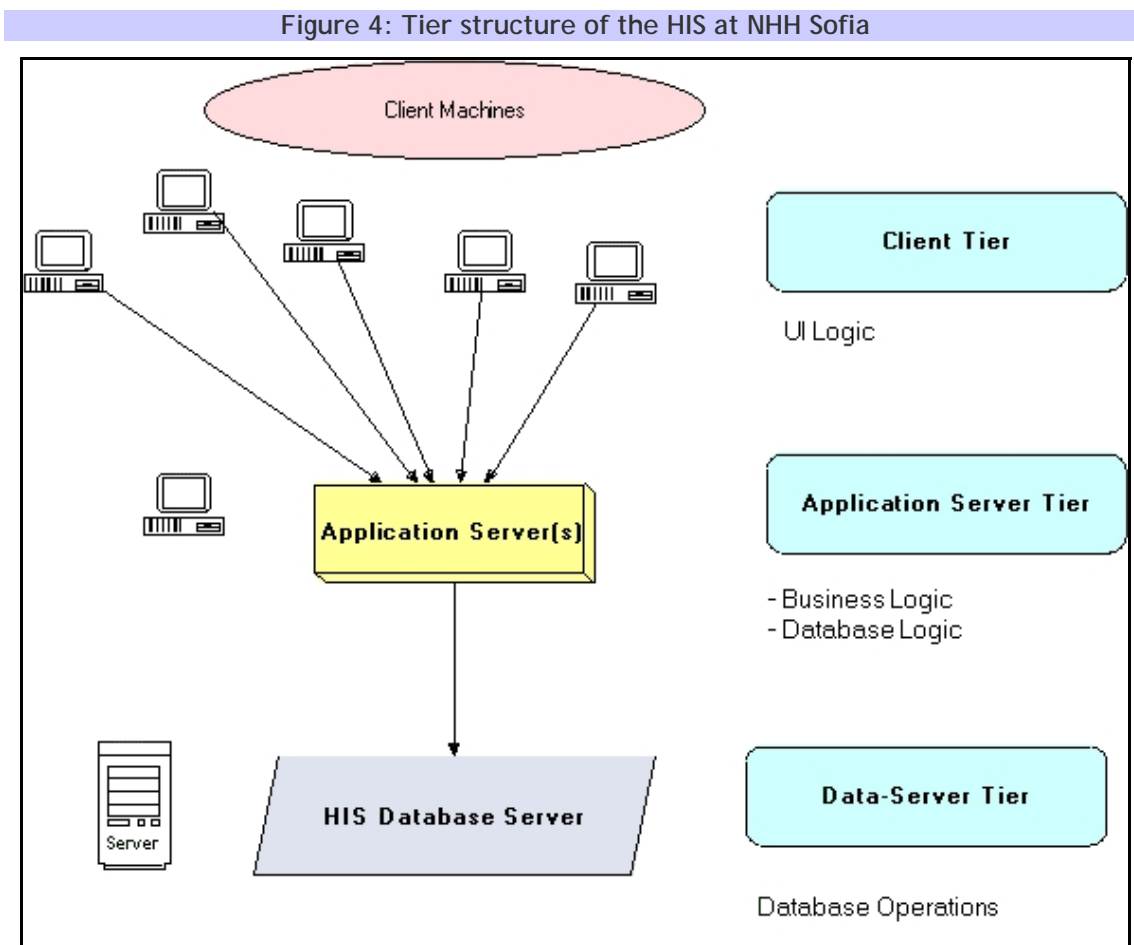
Figure 4: Tier structure of the HIS at NHH Sofia

Client Machines

Client Tier

UI Logic

Application Server(s)

Application Server Tier

- Business Logic
- Database Logic

Server

HIS Database Server

Data-Server Tier

Database Operations